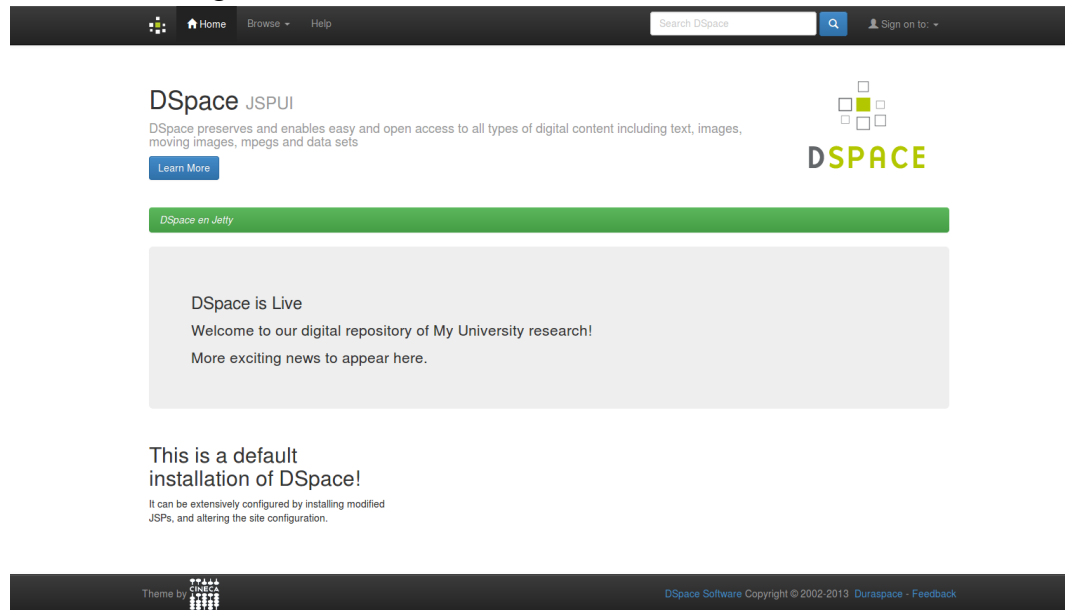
Home Browse Help

Search DSpace

Sign on to:

DSpace JSPUI

DSpace preserves and enables easy and open access to all types of digital content including text, images, moving images, mpegs and data sets

Learn More

DSPACE

DSpace en Jetty

DSpace is Live

Welcome to our digital repository of My University research!

More exciting news to appear here.

This is a default installation of DSpace!

It can be extensively configured by installing modified JSPs, and altering the site configuration.

Theme by CINECA

DSpace Software Copyright © 2002-2013 Duraspace - Feedback